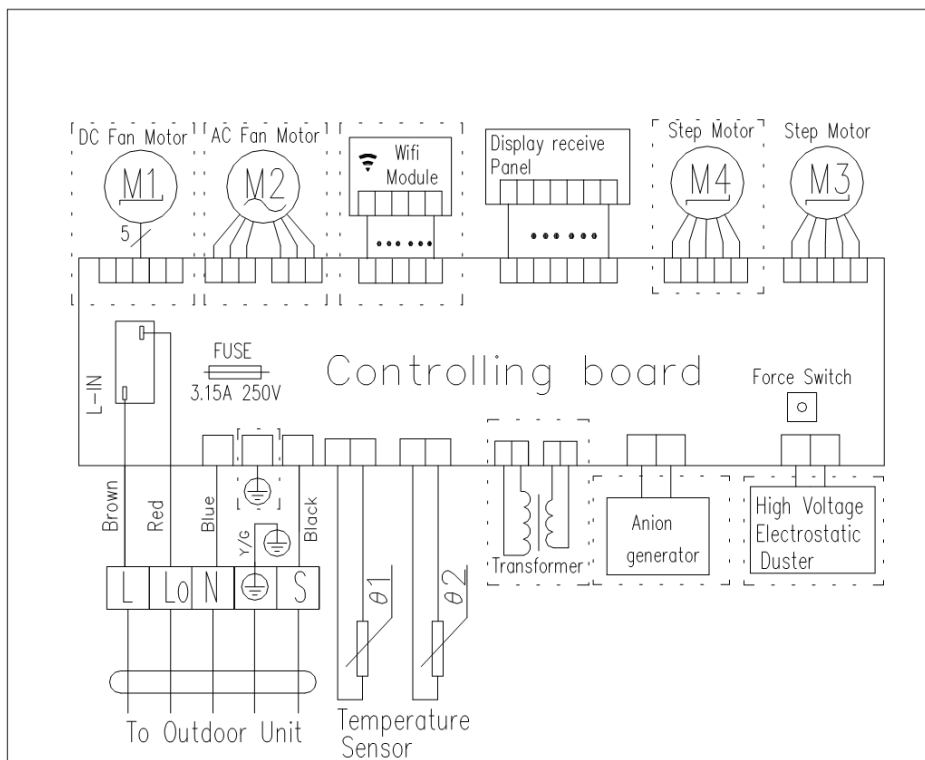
DC Fan Motor
M1
5
AC Fan Motor
M2
Wifi Module
Display receive Panel
Step Motor
M4
Step Motor
M3

L-IN
FUSE
3.15A 250V
Controlling board
Force Switch

Brown
Red
Blue
Y/G
Black
L
Lo
N
S
$\theta 1$
$\theta 2$
Transformer
Anion generator
High Voltage Electrostatic Duster

To Outdoor Unit
Temperature Sensor